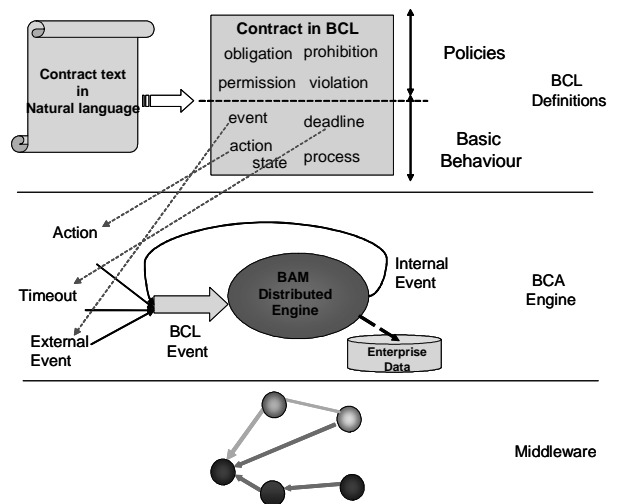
Contract text in Natural language

Contract in BCL
obligation prohibition
permission violation
event deadline
action state process

Policies

Basic Behaviour

BCL Definitions

Action

Timeout

External Event

BCL Event

BAM Distributed Engine

Internal Event

Enterprise Data

BCA Engine

Middleware